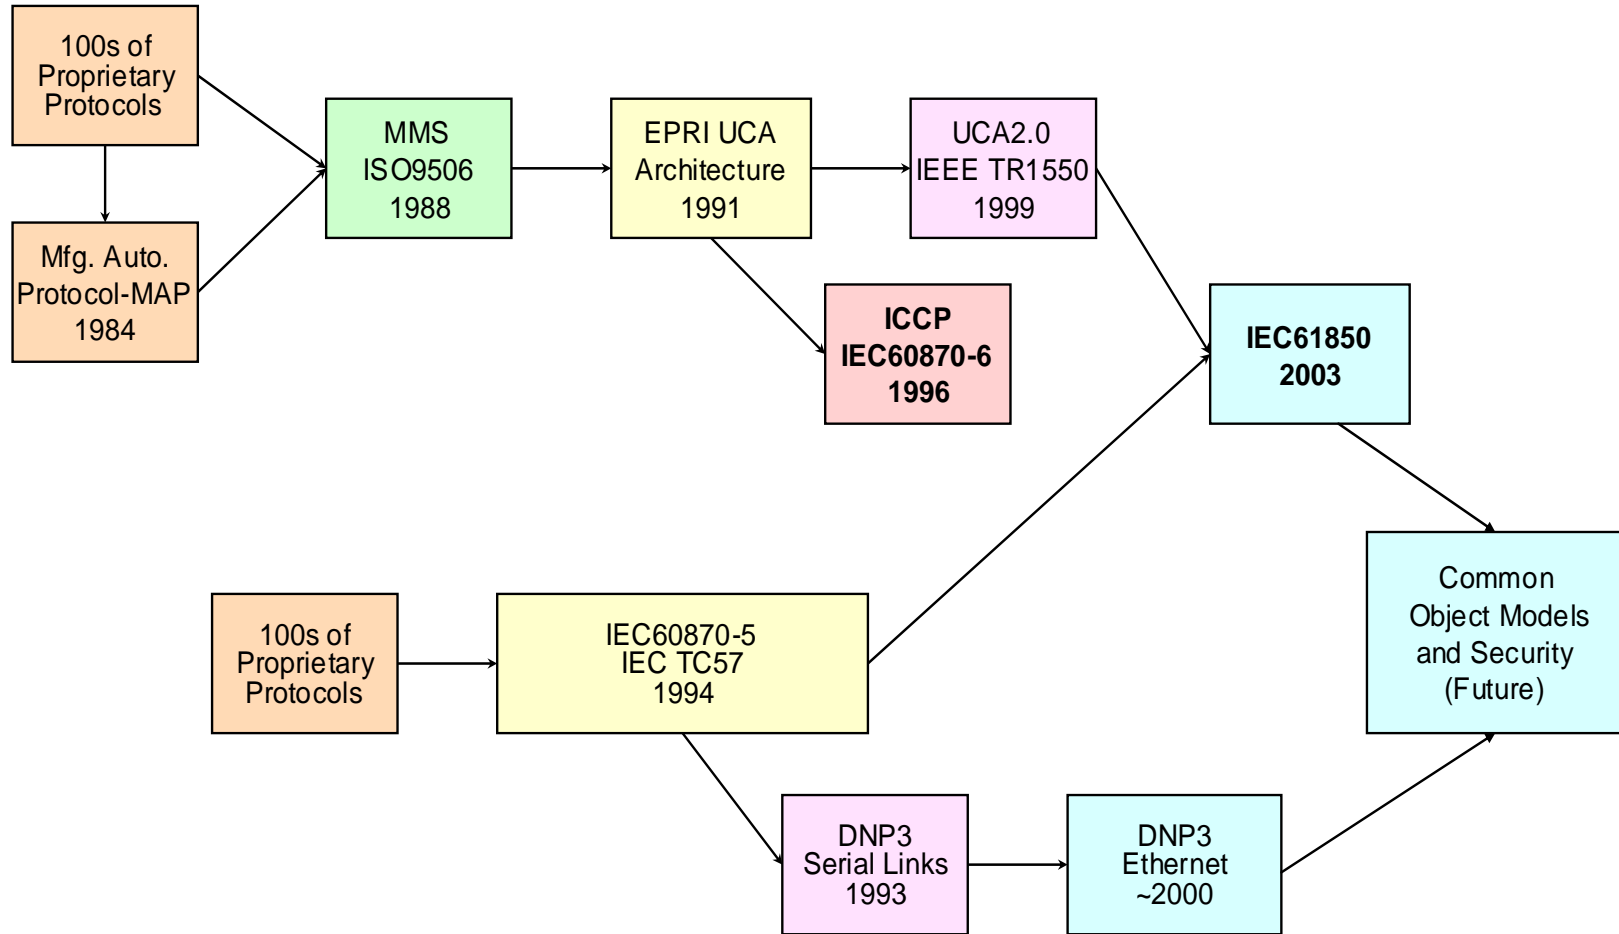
100s of Proprietary Protocols

Mfg. Auto. Protocol-MAP 1984

MMS ISO9506 1988

EPRI UCA Architecture 1991

UCA2.0 IEEE TR1550 1999

ICCP IEC60870-6 1996

IEC61850 2003

Common Object Models and Security (Future)

100s of Proprietary Protocols

IEC60870-5 IEC TC57 1994

DNP3 Serial Links 1993

DNP3 Ethernet ~2000